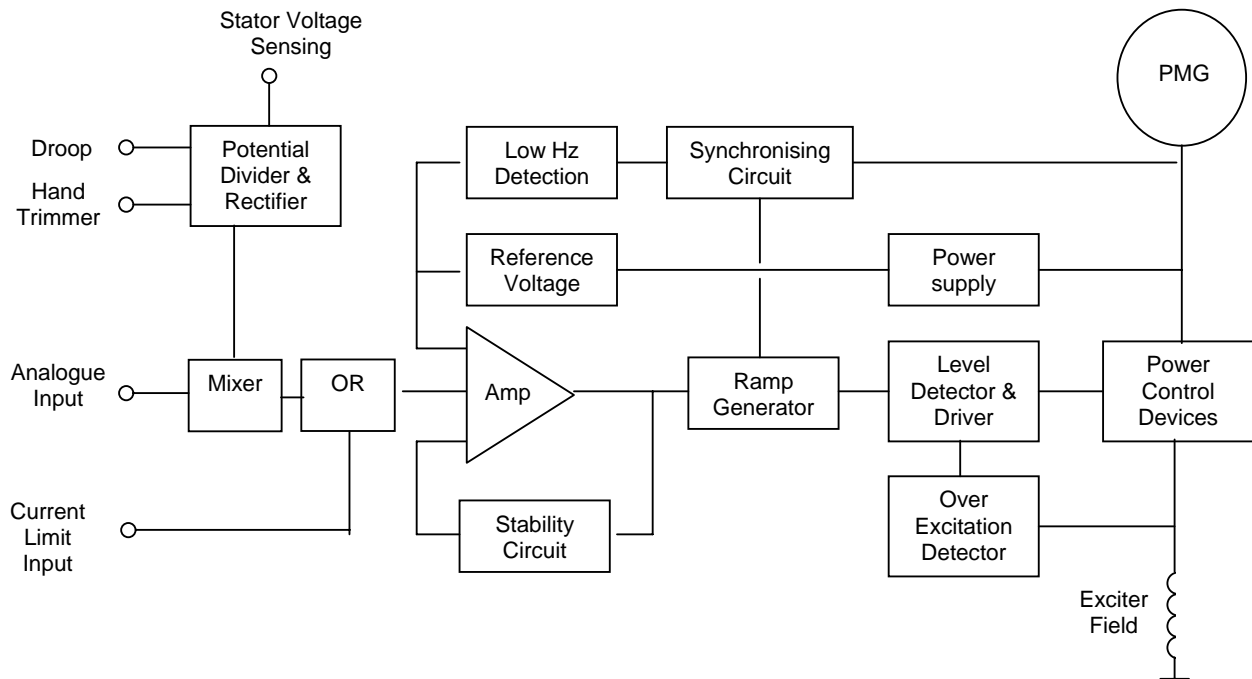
Stator Voltage Sensing

PMG

Droop

Hand Trimmer

Potential Divider & Rectifier

Low Hz Detection

Synchronising Circuit

Reference Voltage

Power supply

Analogue Input

Mixer

OR

Amp

Ramp Generator

Level Detector & Driver

Power Control Devices

Current Limit Input

Stability Circuit

Over Excitation Detector

Exciter Field